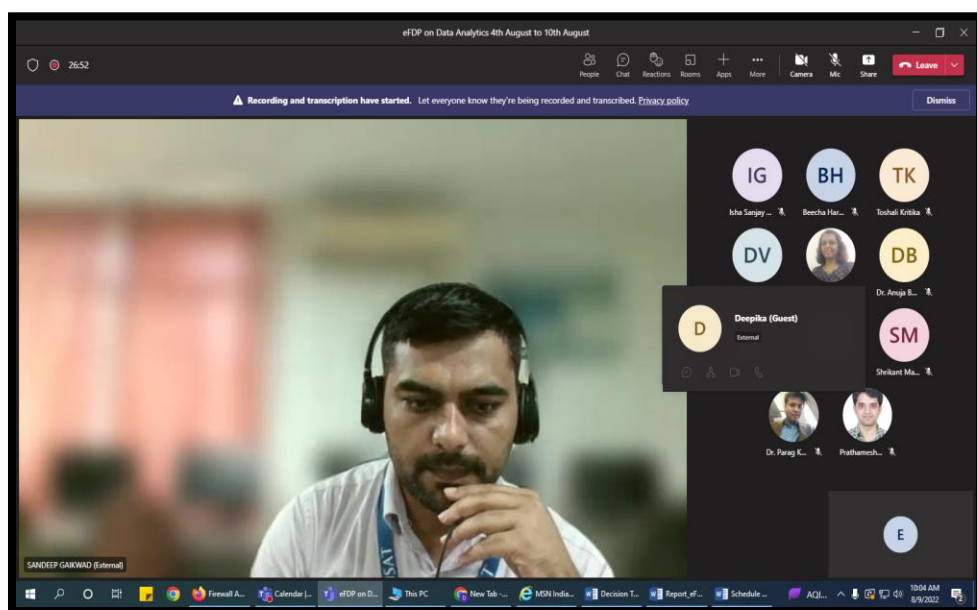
eFDP on Data Analytics 4th August to 10th August

26:52

People Chat Reactions Rooms Apps More Camera Mic Share Leave

Recording and transcription have started. Let everyone know they're being recorded and transcribed. Privacy policy

Dismiss

IG
Isha Sanjay ...

BH
Beecha Har...

TK
Toshali Kritika

DV

DB
Dr. Anuja B...

D
Deepika (Guest)
External

SM
Shrikant Ma...

Dr. Parag K...

Prathamesh...

E

SAT

SANDEEP GAIKWAD (External)

Firewall A... Calendar |... eFDP on D... This PC New Tab -... MSN India... Decision T... Report_eF... Schedule ... AQI... 10:04 AM 8/9/2022